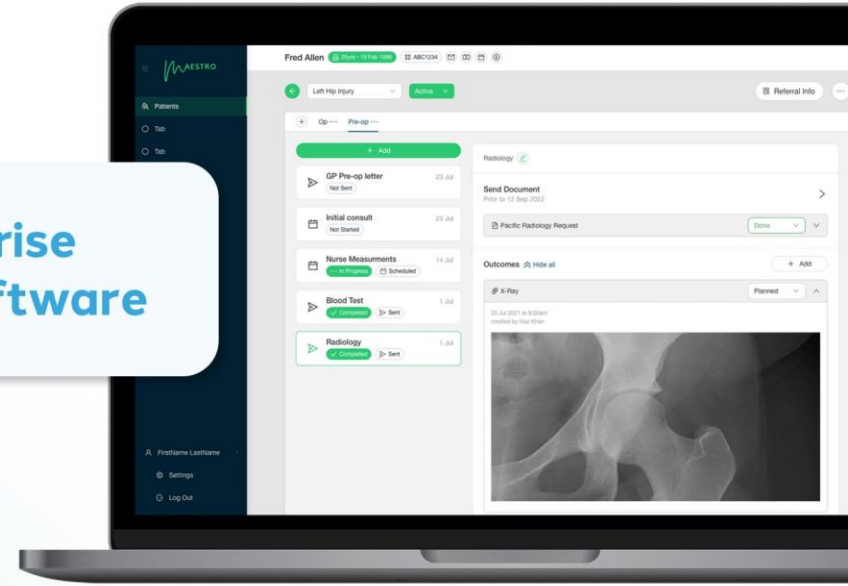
rise
ftware

MAESTRO

Patients
Tab
Tab

FirstName LastName
Settings
Log Out

Fred Allen 23yrs • 19 Feb 1998 ABC1234

Left Hip Injury Active

Referral Info

Op ··· Pre-op ···

+ Add

GP Pre-op letter 23 Jul
Not Sent

Initial consult 23 Jul
Not Started

Nurse Measurments 14 Jul
In Progress Scheduled

Blood Test 1 Jul
Completed Sent

Radiology 1 Jul
Completed Sent

Radiology

Send Document
Prior to 12 Sep 2022

Pacific Radiology Request Done

Outcomes Hide all + Add

X-Ray Planned

20 Jul 2021 at 8:00am
created by Naz Khan